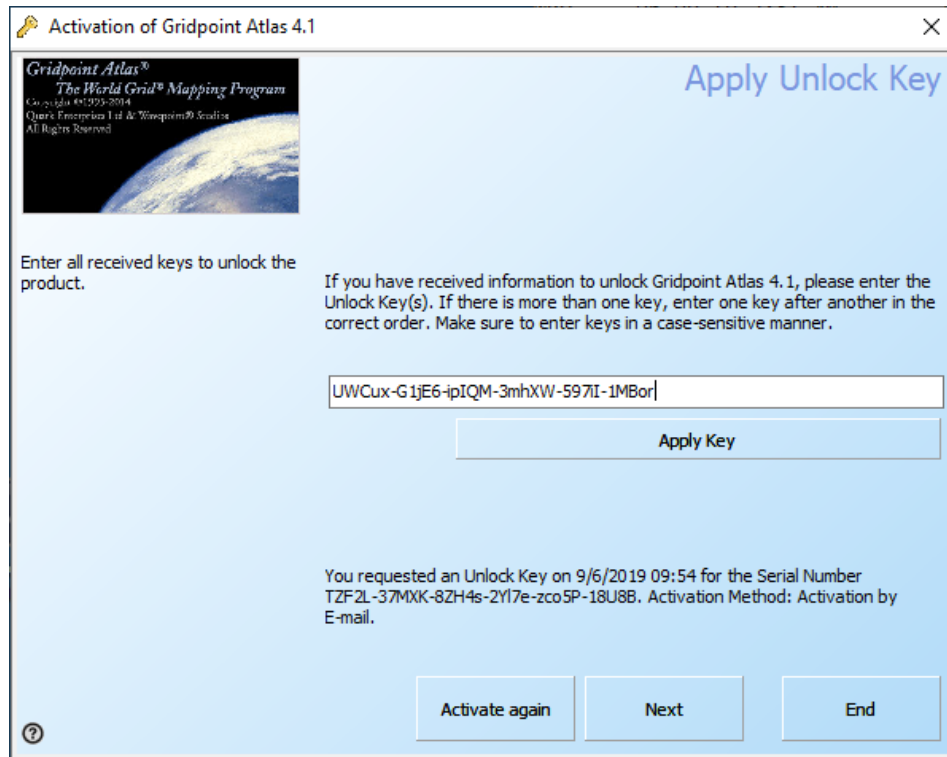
Activation of Gridpoint Atlas 4.1

×

Gridpoint Atlas®
The World Grid® Mapping Program
Copyright ©1995-2014
Quark Enterprises Ltd & Waypoint® Studios
All Rights Reserved

Apply Unlock Key

Enter all received keys to unlock the product.

If you have received information to unlock Gridpoint Atlas 4.1, please enter the Unlock Key(s). If there is more than one key, enter one key after another in the correct order. Make sure to enter keys in a case-sensitive manner.

UWCux-G1jE6-ipIQM-3mhXW-597lI-1MBor

Apply Key

You requested an Unlock Key on 9/6/2019 09:54 for the Serial Number TZF2L-37MXK-8ZH4s-2Yl7e-zco5P-18U8B. Activation Method: Activation by E-mail.

?

Activate again

Next

End